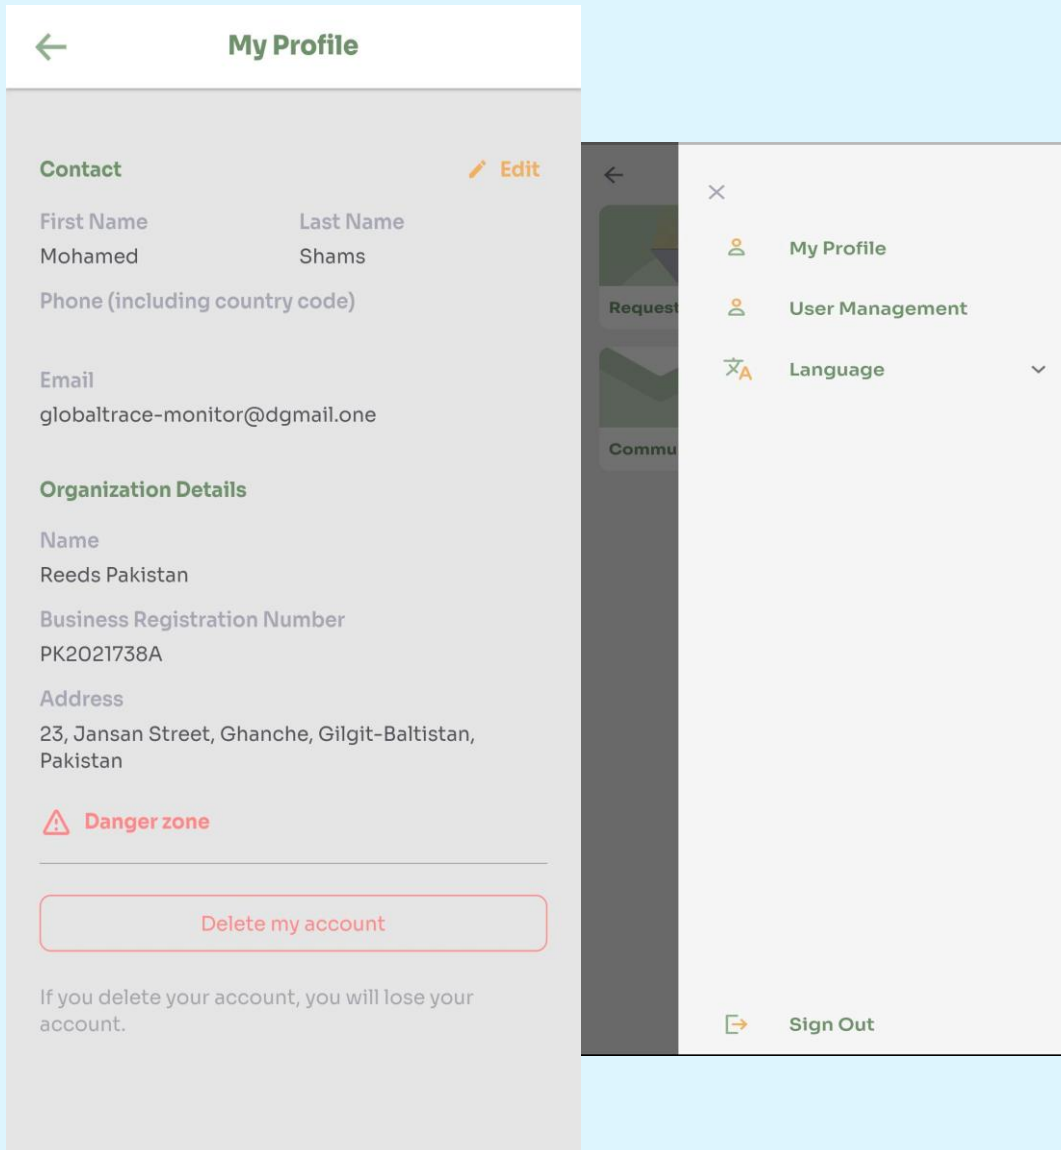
My Profile

Contact
Edit

First Name
Mohamed

Last Name
Shams

Phone (including country code)

Email
globaltrace-monitor@dgmail.one

Organization Details

Name
Reeds Pakistan

Business Registration Number
PK2021738A

Address
23, Jansan Street, Ghanche, Gilgit-Baltistan, Pakistan

Danger zone

Delete my account

If you delete your account, you will lose your account.

Request

Commu

My Profile

User Management

Language

Sign Out